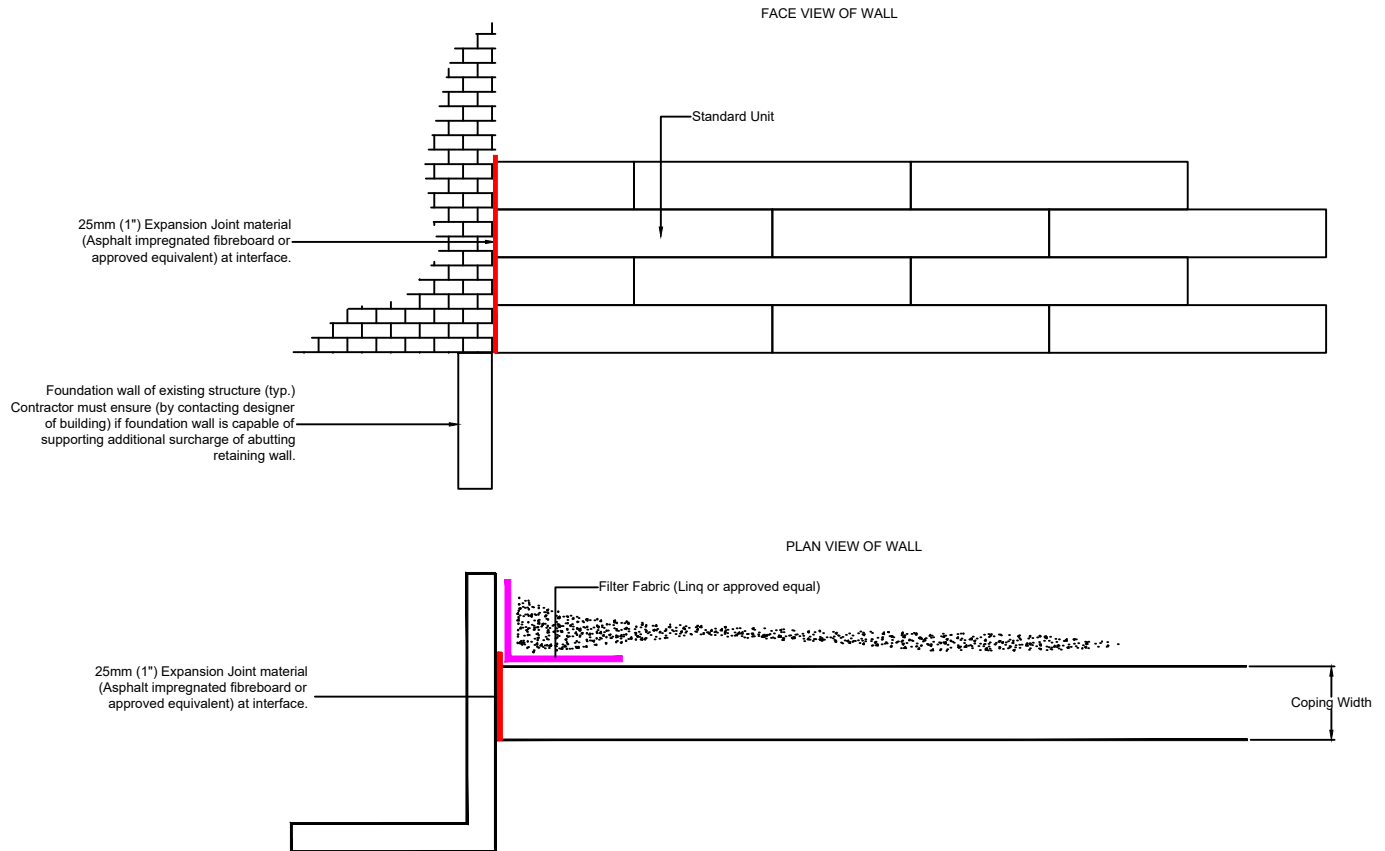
FACE VIEW OF WALL

Standard Unit

25mm (1") Expansion Joint material (Asphalt impregnated fibreboard or approved equivalent) at interface.

Foundation wall of existing structure (typ.) Contractor must ensure (by contacting designer of building) if foundation wall is capable of supporting additional surcharge of abutting retaining wall.

PLAN VIEW OF WALL

Filter Fabric (Linq or approved equal)

25mm (1") Expansion Joint material (Asphalt impregnated fibreboard or approved equivalent) at interface.

Coping Width